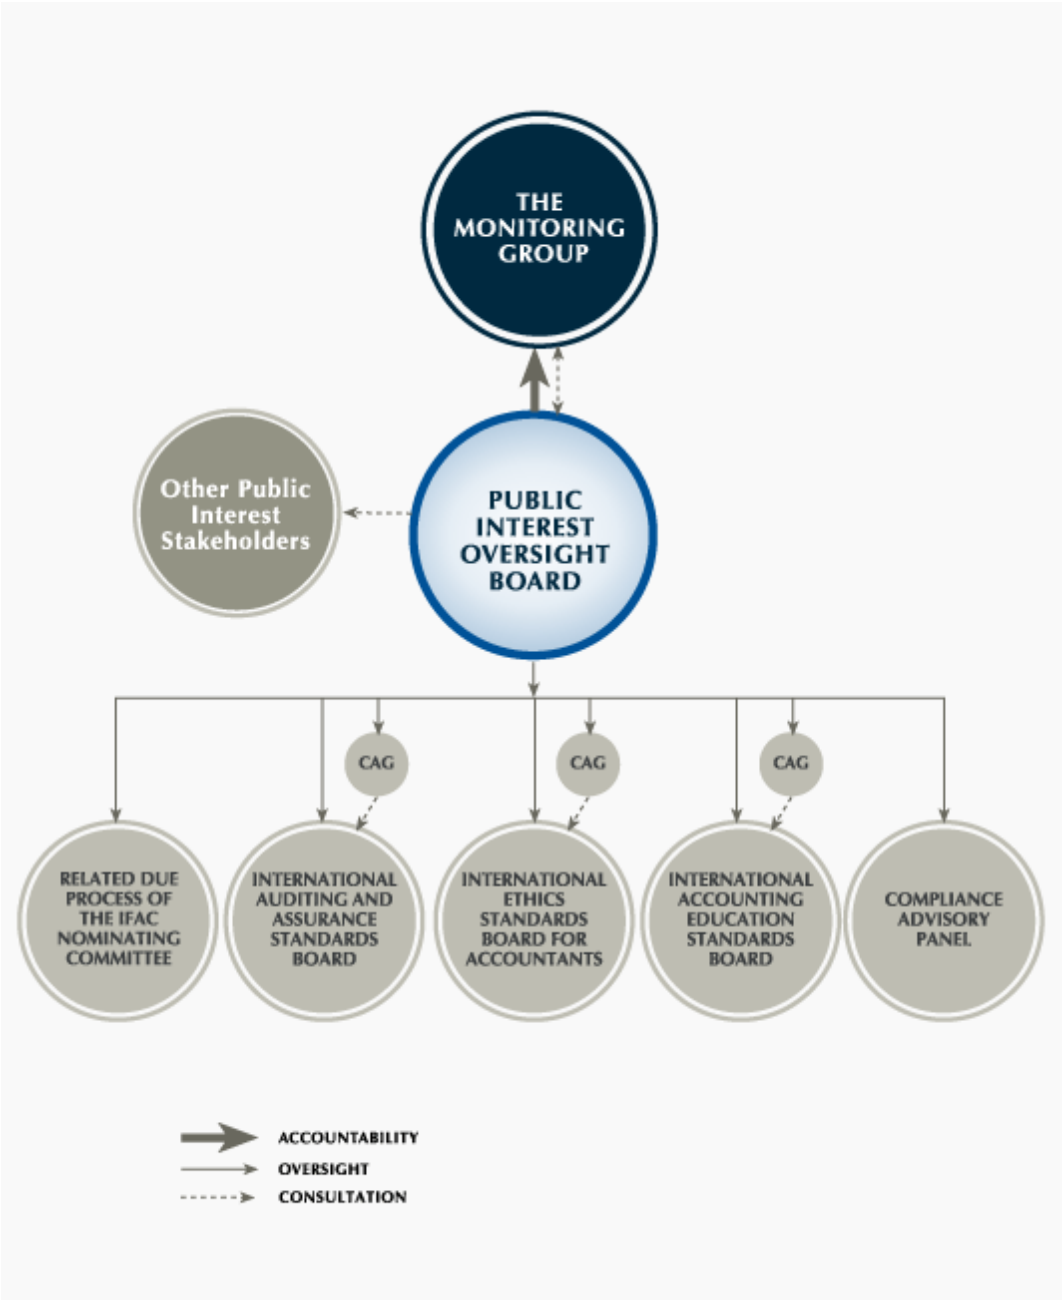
THE MONITORING GROUP

Other Public Interest Stakeholders

PUBLIC INTEREST OVERSIGHT BOARD

CAG

CAG

CAG

RELATED DUE PROCESS OF THE IFAC NOMINATING COMMITTEE

INTERNATIONAL AUDITING AND ASSURANCE STANDARDS BOARD

INTERNATIONAL ETHICS STANDARDS BOARD FOR ACCOUNTANTS

INTERNATIONAL ACCOUNTING EDUCATION STANDARDS BOARD

COMPLIANCE ADVISORY PANEL

ACCOUNTABILITY
OVERSIGHT
CONSULTATION